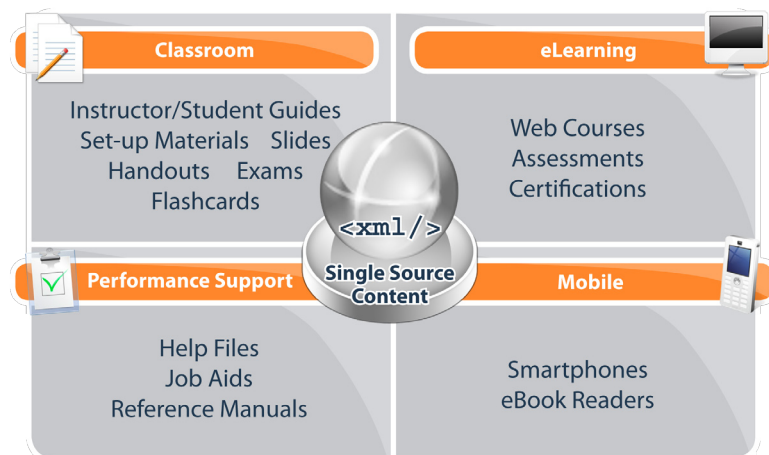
Classroom

Instructor/Student Guides
Set-up Materials Slides
Handouts Exams
Flashcards

eLearning

Web Courses
Assessments
Certifications

<xml/>

Single Source Content

Performance Support

Help Files
Job Aids
Reference Manuals

Mobile

Smartphones
eBook Readers